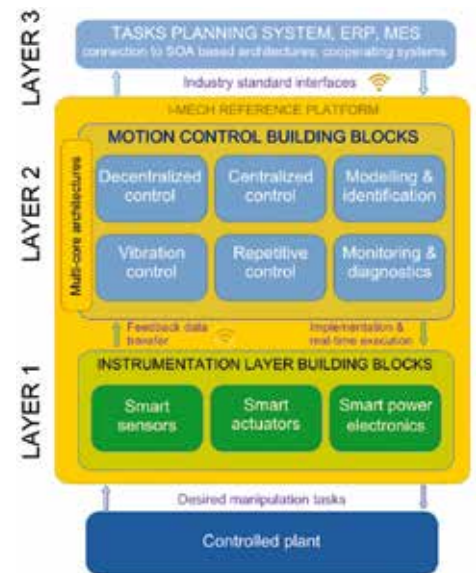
LAYER 3

TASKS PLANNING SYSTEM, ERP, MES
connection to SOA based architectures, cooperating systems

Industry standard interfaces

LAYER 2

I-MECH REFERENCE PLATFORM

MOTION CONTROL BUILDING BLOCKS

Multi-core architectures

Decentralized control

Centralized control

Modelling & identification

Vibration control

Repetitive control

Monitoring & diagnostics

Feedback data transfer

Implementation & real-time execution

LAYER 1

INSTRUMENTATION LAYER BUILDING BLOCKS

Smart sensors

Smart actuators

Smart power electronics

Desired manipulation tasks

Controlled plant